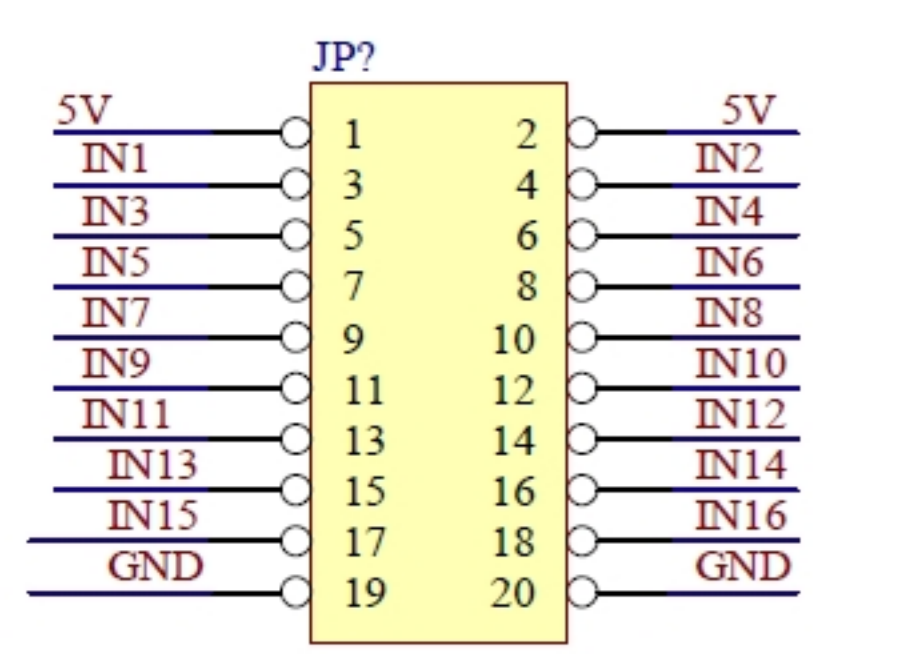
JP?

| | | | |
|---|---|---|---|
| 5V | 1 | 2 | 5V |
| IN1 | 3 | 4 | IN2 |
| IN3 | 5 | 6 | IN4 |
| IN5 | 7 | 8 | IN6 |
| IN7 | 9 | 10 | IN8 |
| IN9 | 11 | 12 | IN10 |
| IN11 | 13 | 14 | IN12 |
| IN13 | 15 | 16 | IN14 |
| IN15 | 17 | 18 | IN16 |
| GND | 19 | 20 | GND |